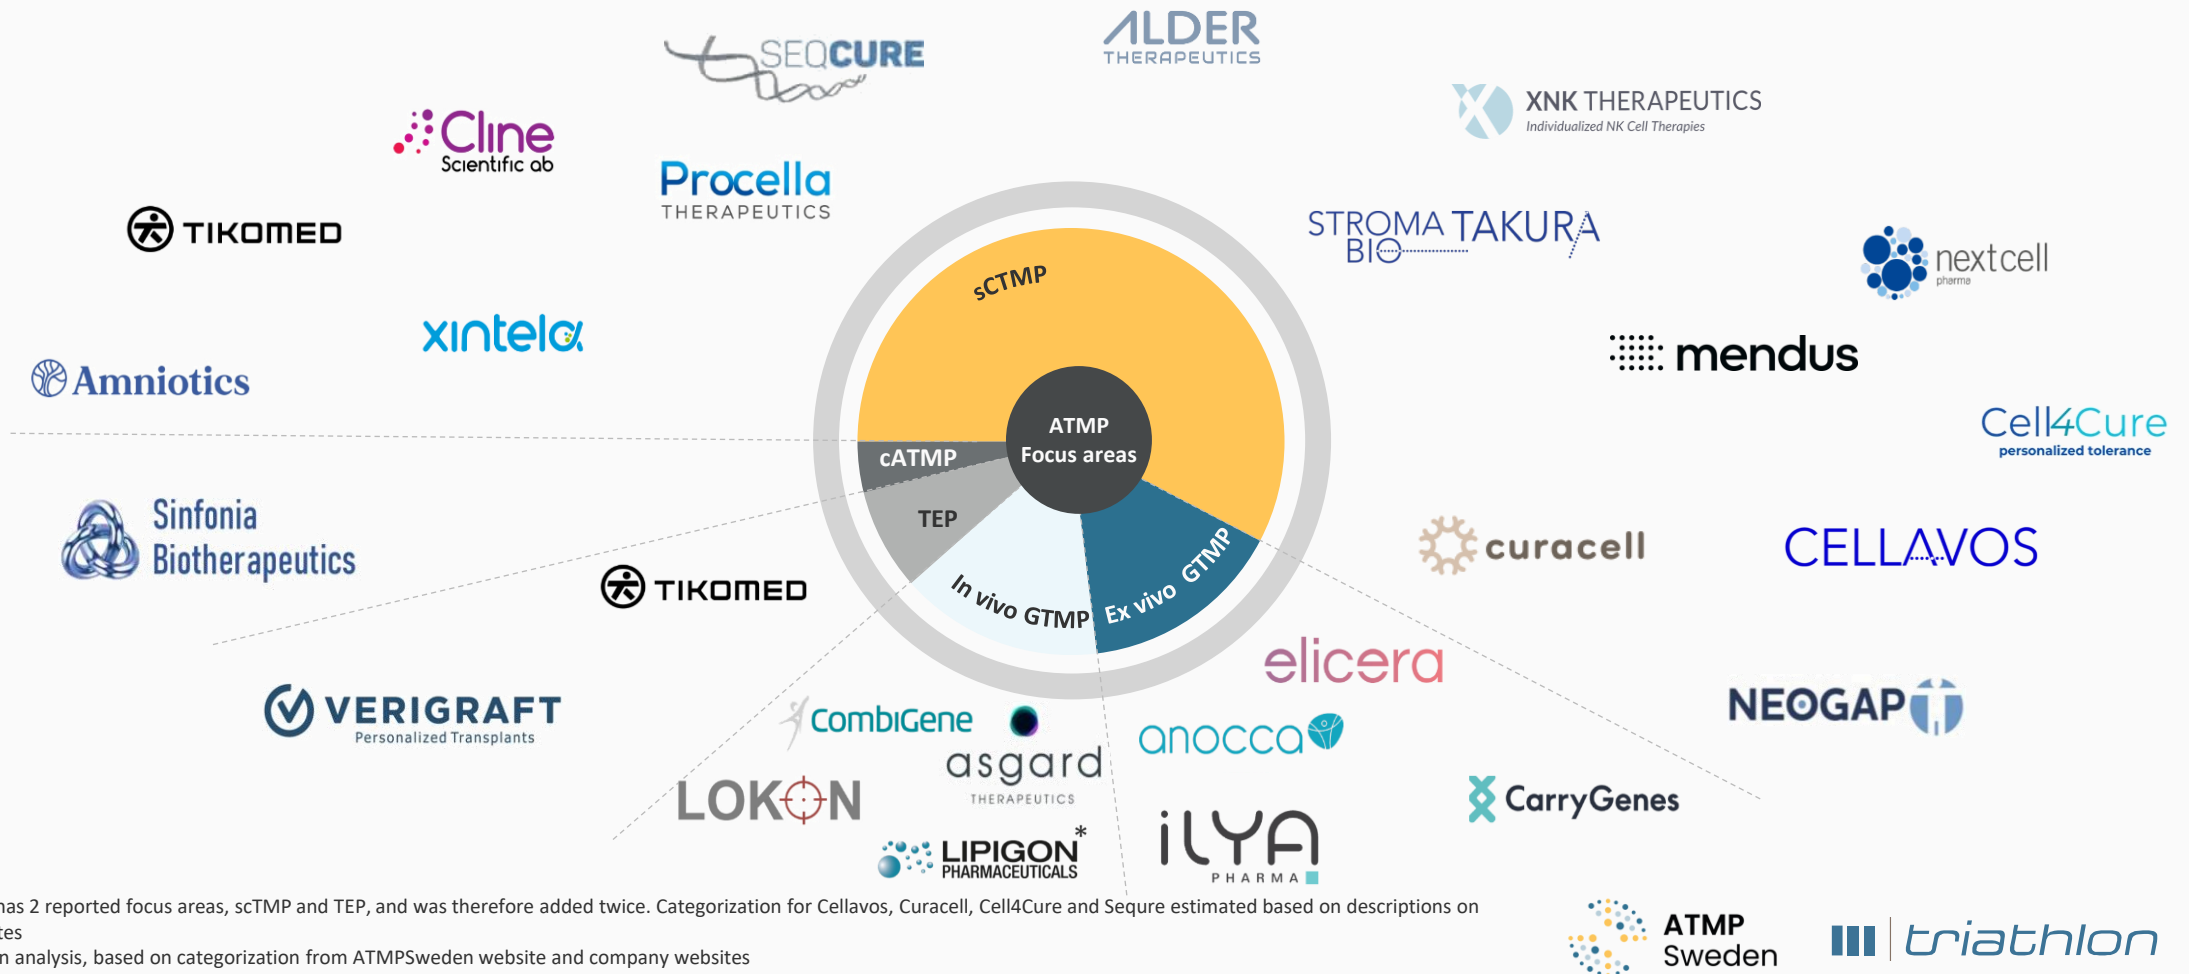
SEQCURE

ALDER THERAPEUTICS

XNK THERAPEUTICS Individualized NK Cell Therapies

Cline Scientific ab

Procella THERAPEUTICS

TIKOMED

STROMA BIO

TAKURA

nextcell pharma

xintela

mendus

Amniotics

Cell4Cure personalized tolerance

sCTMP

cATMP

ATMP Focus areas

TEP

In vivo GTMP

Ex vivo GTMP

Sinfonia Biotherapeutics

TIKOMED

curacell

CELLAVOS

elicera

NEOGAP

VERIGRAFT Personalized Transplants

CombiGene

asgard THERAPEUTICS

anocca

LOKON

CarryGenes

LIPIGON PHARMACEUTICALS *

iLYA PHARMA

has 2 reported focus areas, scTMP and TEP, and was therefore added twice. Categorization for Cellavos, Curacell, Cell4Cure and Sequre estimated based on descriptions on tes

n analysis, based on categorization from ATMPSweden website and company websites

ATMP Sweden

triathlon